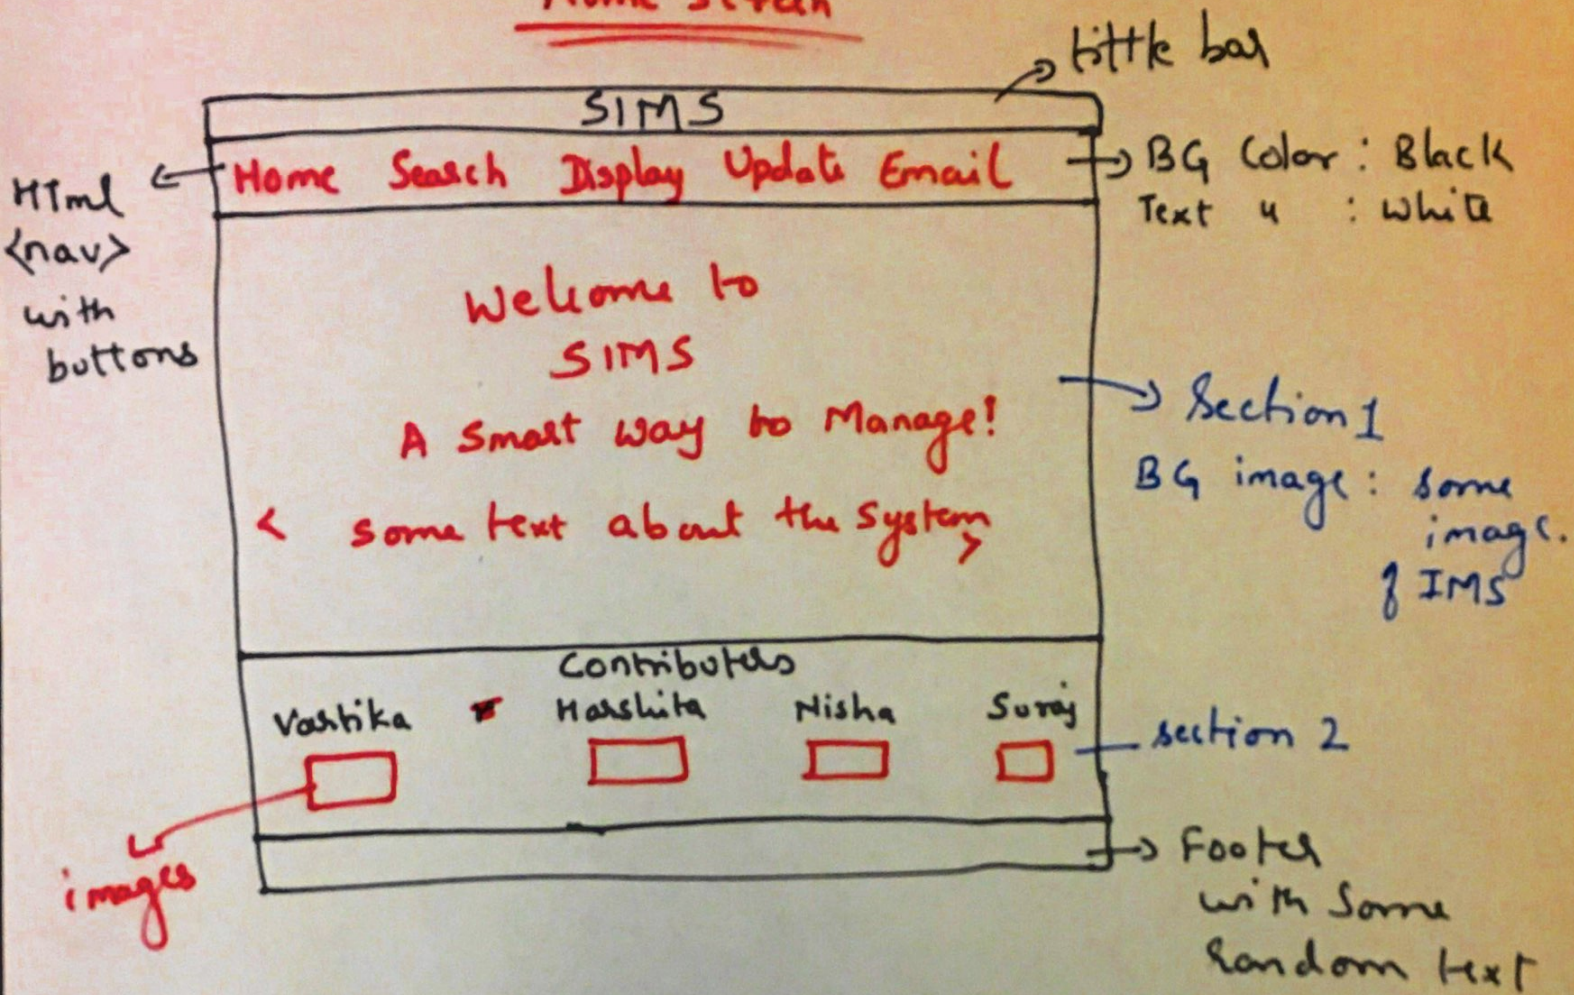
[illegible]

title bar

SIMS

Home Search Display Update Email

BG Color : Black
Text " : white

HTml
<nav>
with
buttons

Welcome to
SIMS
A Smart way to Manage!
< some text about the system >

Section 1
BG image : some
image
of IMS

Contributers
Vashika Harshita Nisha Suraj

section 2

images

Footer
with Some
Random text